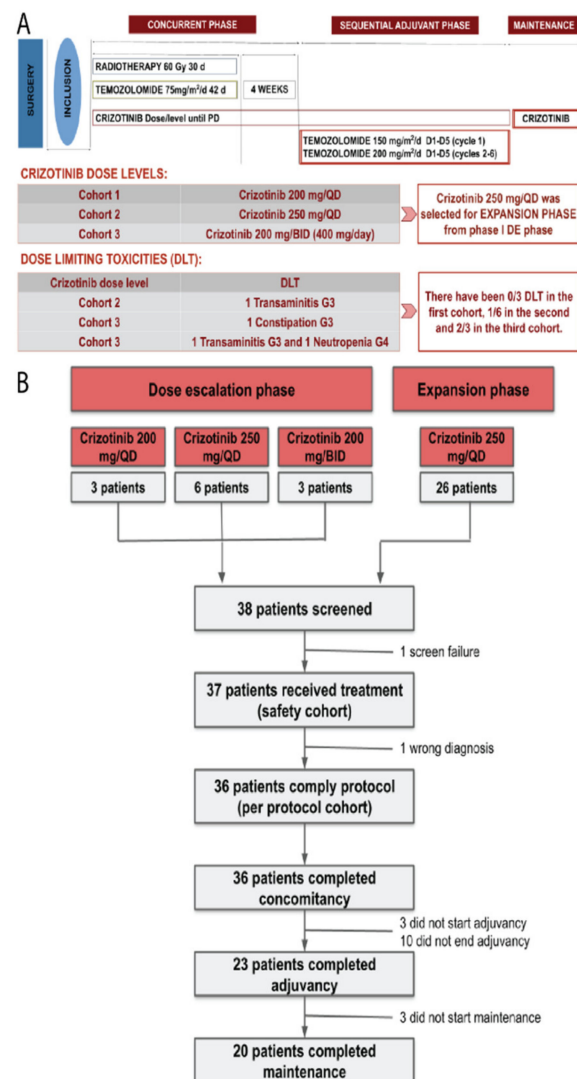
A

CONCURRENT PHASE

SEQUENTIAL ADJUVANT PHASE

MAINTENANCE

SURGERY

INCLUSION

RADIOTHERAPY 60 Gy 30 d

TEMOZOLOMIDE 75mg/m$^2$/d 42 d

4 WEEKS

CRIZOTINIB Dose/level until PD

CRIZOTINIB

TEMOZOLOMIDE 150 mg/m$^2$/d D1-D5 (cycle 1)
TEMOZOLOMIDE 200 mg/m$^2$/d D1-D5 (cycles 2-6)

CRIZOTINIB DOSE LEVELS:

| | |
|---|---|
| Cohort 1 | Crizotinib 200 mg/QD |
| Cohort 2 | Crizotinib 250 mg/QD |
| Cohort 3 | Crizotinib 200 mg/BID (400 mg/day) |

Crizotinib 250 mg/QD was selected for EXPANSION PHASE from phase I DE phase

DOSE LIMITING TOXICITIES (DLT):

| Crizotinib dose level | DLT |
|---|---|
| Cohort 2 | 1 Transaminitis G3 |
| Cohort 3 | 1 Constipation G3 |
| Cohort 3 | 1 Transaminitis G3 and 1 Neutropenia G4 |

There have been 0/3 DLT in the first cohort, 1/6 in the second and 2/3 in the third cohort.

B

Dose escalation phase

Expansion phase

Crizotinib 200 mg/QD

Crizotinib 250 mg/QD

Crizotinib 200 mg/BID

Crizotinib 250 mg/QD

3 patients

6 patients

3 patients

26 patients

38 patients screened

1 screen failure

37 patients received treatment (safety cohort)

1 wrong diagnosis

36 patients comply protocol (per protocol cohort)

36 patients completed concomitancy

3 did not start adjuvancy
10 did not end adjuvancy

23 patients completed adjuvancy

3 did not start maintenance

20 patients completed maintenance